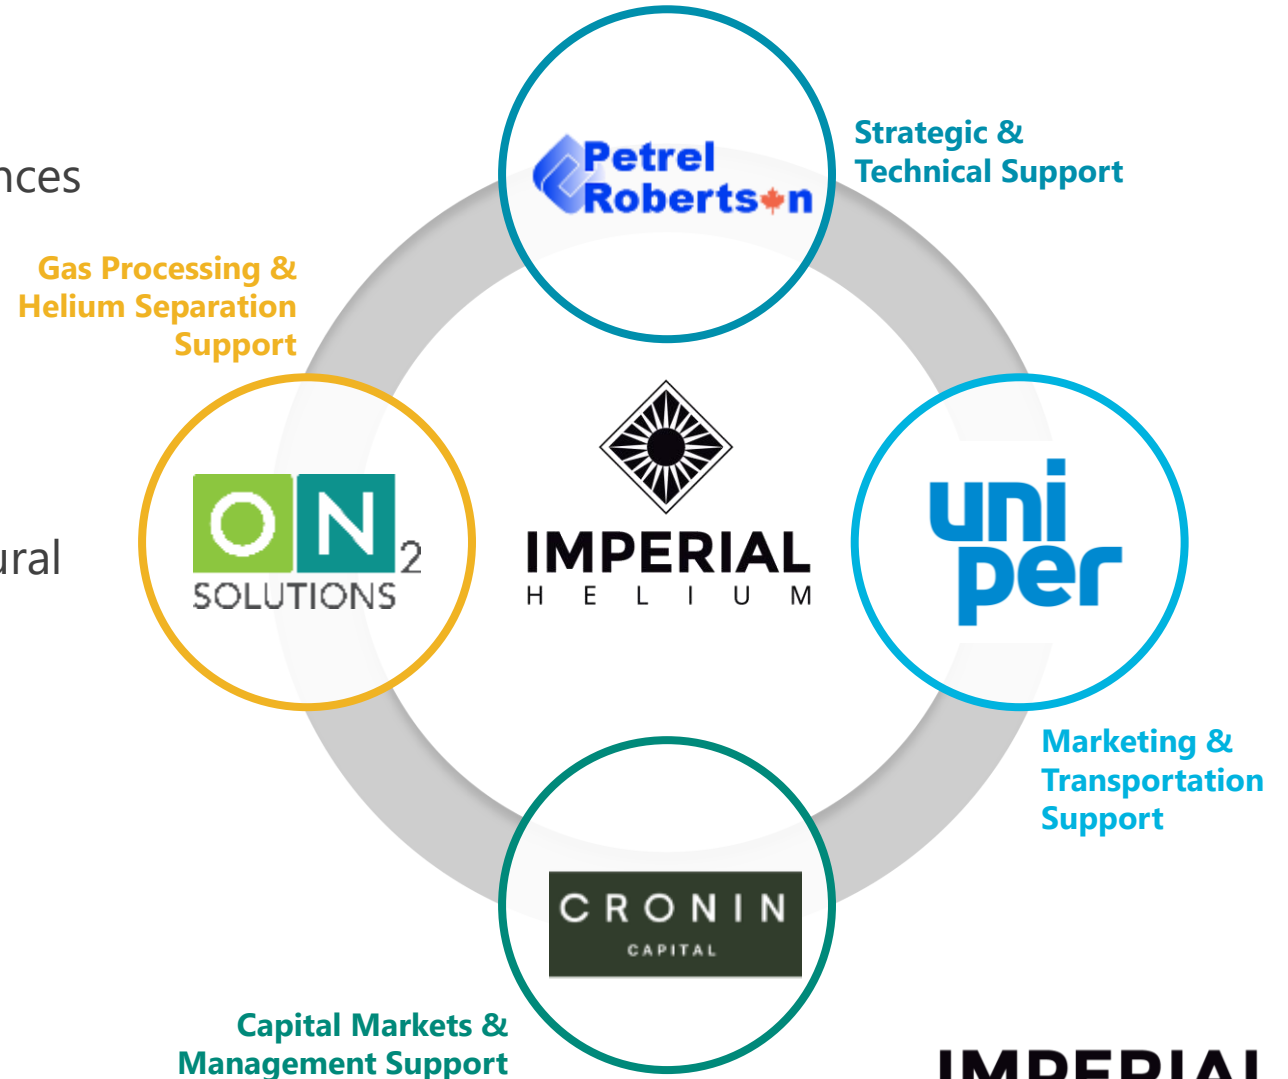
nces

ural

Petrel Robertson

Strategic & Technical Support

Gas Processing & Helium Separation Support

ON$_2$ SOLUTIONS

IMPERIAL
H E L I U M

uni per

Marketing & Transportation Support

CRONIN
CAPITAL

Capital Markets & Management Support

IMPERIAL